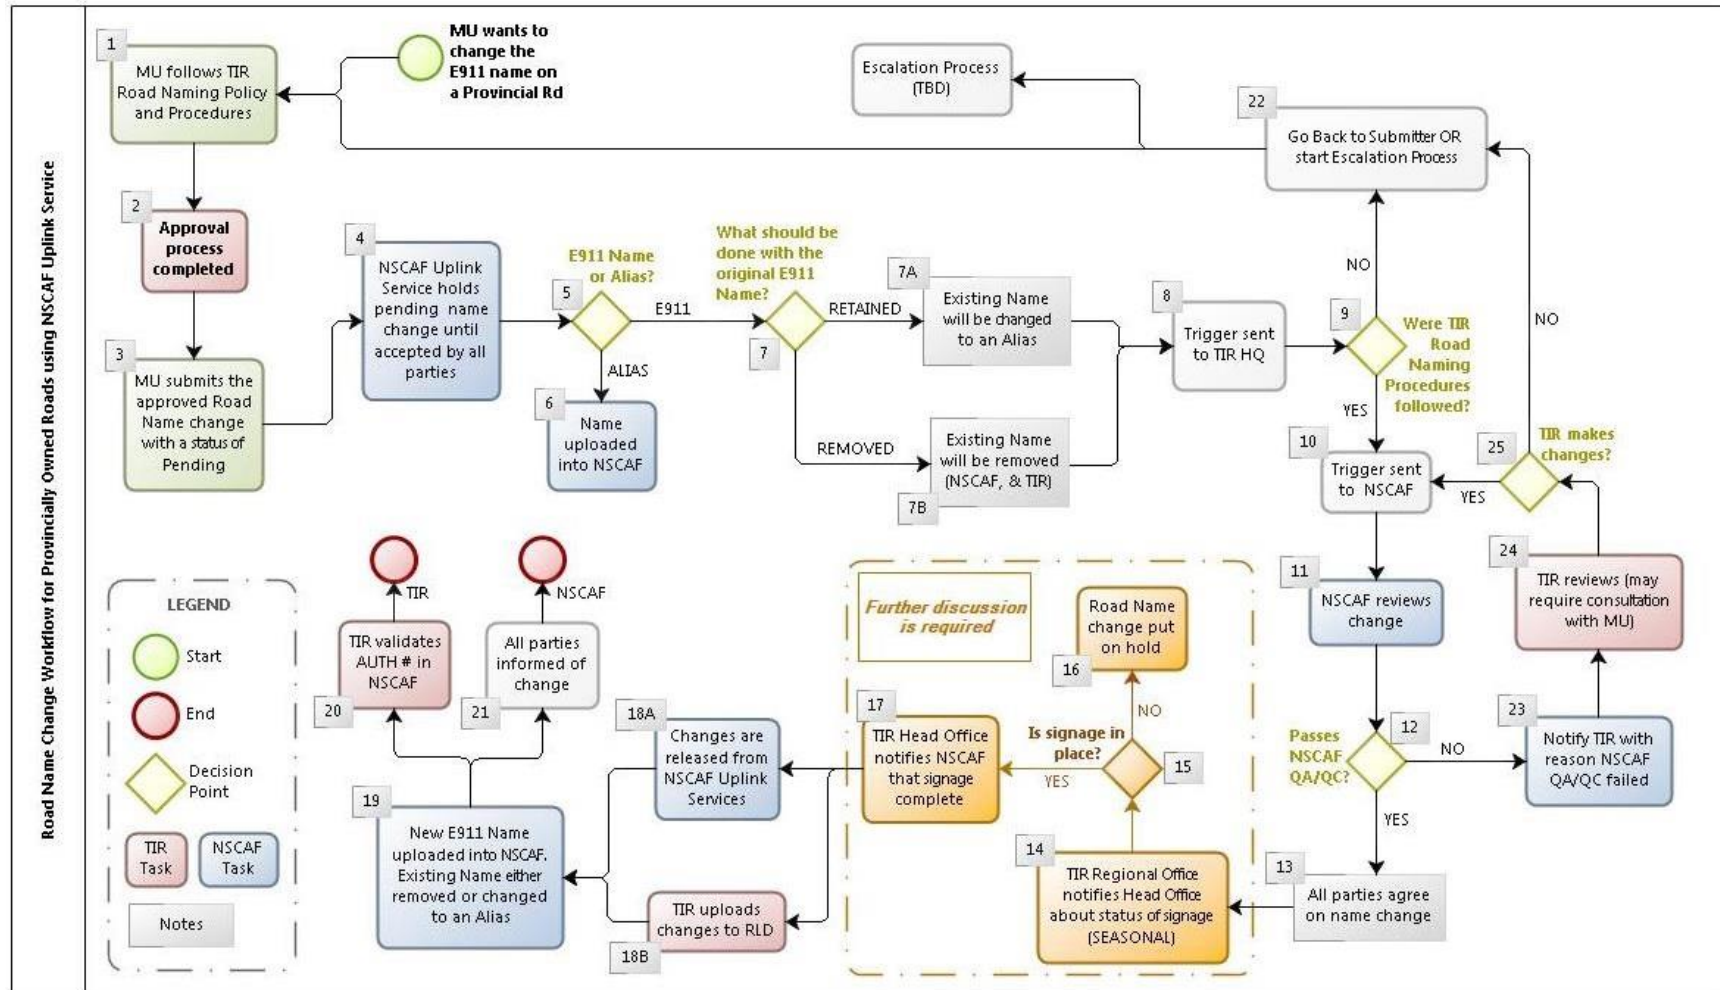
Road Name Change Workflow for Provincially Owned Roads using NSCAF Uplink Service

MU wants to change the E911 name on a Provincial Rd

1
MU follows TIR Road Naming Policy and Procedures

Escalation Process (TBD)

22
Go Back to Submitter OR start Escalation Process

2
Approval process completed

3
MU submits the approved Road Name change with a status of Pending

4
NSCAF Uplink Service holds pending name change until accepted by all parties

5
E911 Name or Alias?

E911

ALIAS

6
Name uploaded into NSCAF

What should be done with the original E911 Name?

7

RETAINED

REMOVED

7A
Existing Name will be changed to an Alias

7B
Existing Name will be removed (NSCAF, & TIR)

8
Trigger sent to TIR HQ

9
Were TIR Road Naming Procedures followed?

NO

YES

NO

10
Trigger sent to NSCAF

25
TIR makes changes?

YES

24
TIR reviews (may require consultation with MU)

11
NSCAF reviews change

12
Passes NSCAF QA/QC?

NO

YES

23
Notify TIR with reason NSCAF QA/QC failed

13
All parties agree on name change

14
TIR Regional Office notifies Head Office about status of signage (SEASONAL)

15
Is signage in place?

NO

YES

16
Road Name change put on hold

Further discussion is required

17
TIR Head Office notifies NSCAF that signage complete

18A
Changes are released from NSCAF Uplink Services

18B
TIR uploads changes to RLD

19
New E911 Name uploaded into NSCAF. Existing Name either removed or changed to an Alias

20
TIR validates AUTH # in NSCAF

TIR

21
All parties informed of change

NSCAF

LEGEND
Start
End
Decision Point
TIR Task
NSCAF Task
Notes